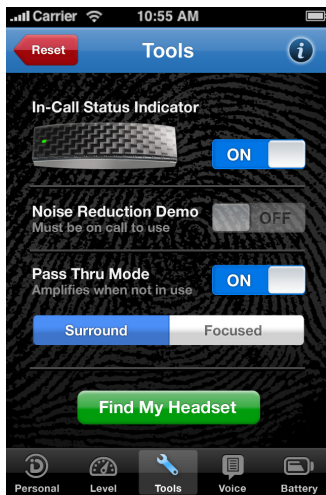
Carrier 10:55 AM

Reset
Tools
i

In-Call Status Indicator
ON

Noise Reduction Demo
Must be on call to use
OFF

Pass Thru Mode
Amplifies when not in use
ON

Surround
Focused

Find My Headset

Personal
Level
Tools
Voice
Battery